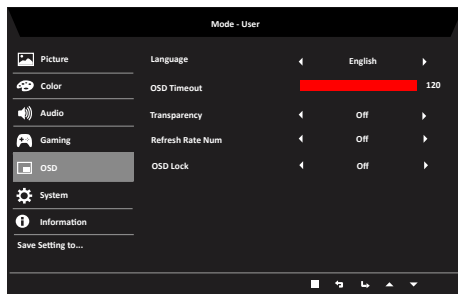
Mode - User

Picture
Color
Audio
Gaming
OSD
System
Information
Save Setting to...

| | | |
|---|---|---|
| Language | English | |
| OSD Timeout | | 120 |
| Transparency | Off | |
| Refresh Rate Num | Off | |
| OSD Lock | Off | |